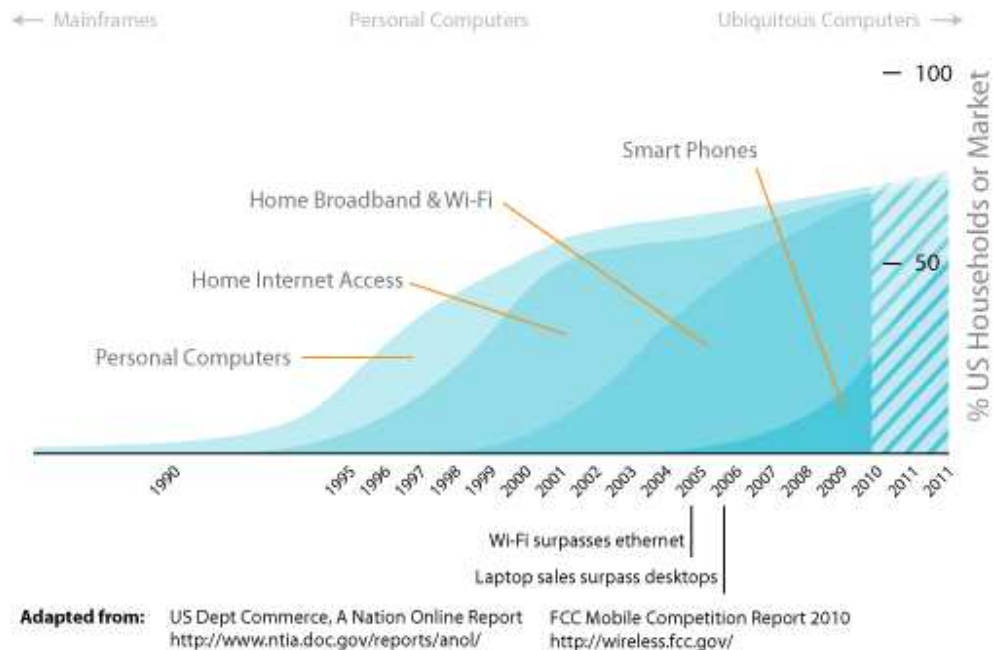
← Mainframes Personal Computers Ubiquitous Computers →

100

50

% US Households or Market

Smart Phones

Home Broadband & Wi-Fi

Home Internet Access

Personal Computers

1990 1995 1996 1997 1998 1999 2000 2001 2002 2003 2004 2005 2006 2007 2008 2009 2010 2011 2011

Wi-Fi surpasses ethernet

Laptop sales surpass desktops

Adapted from: US Dept Commerce, A Nation Online Report http://www.ntia.doc.gov/reports/anol/

FCC Mobile Competition Report 2010 http://wireless.fcc.gov/